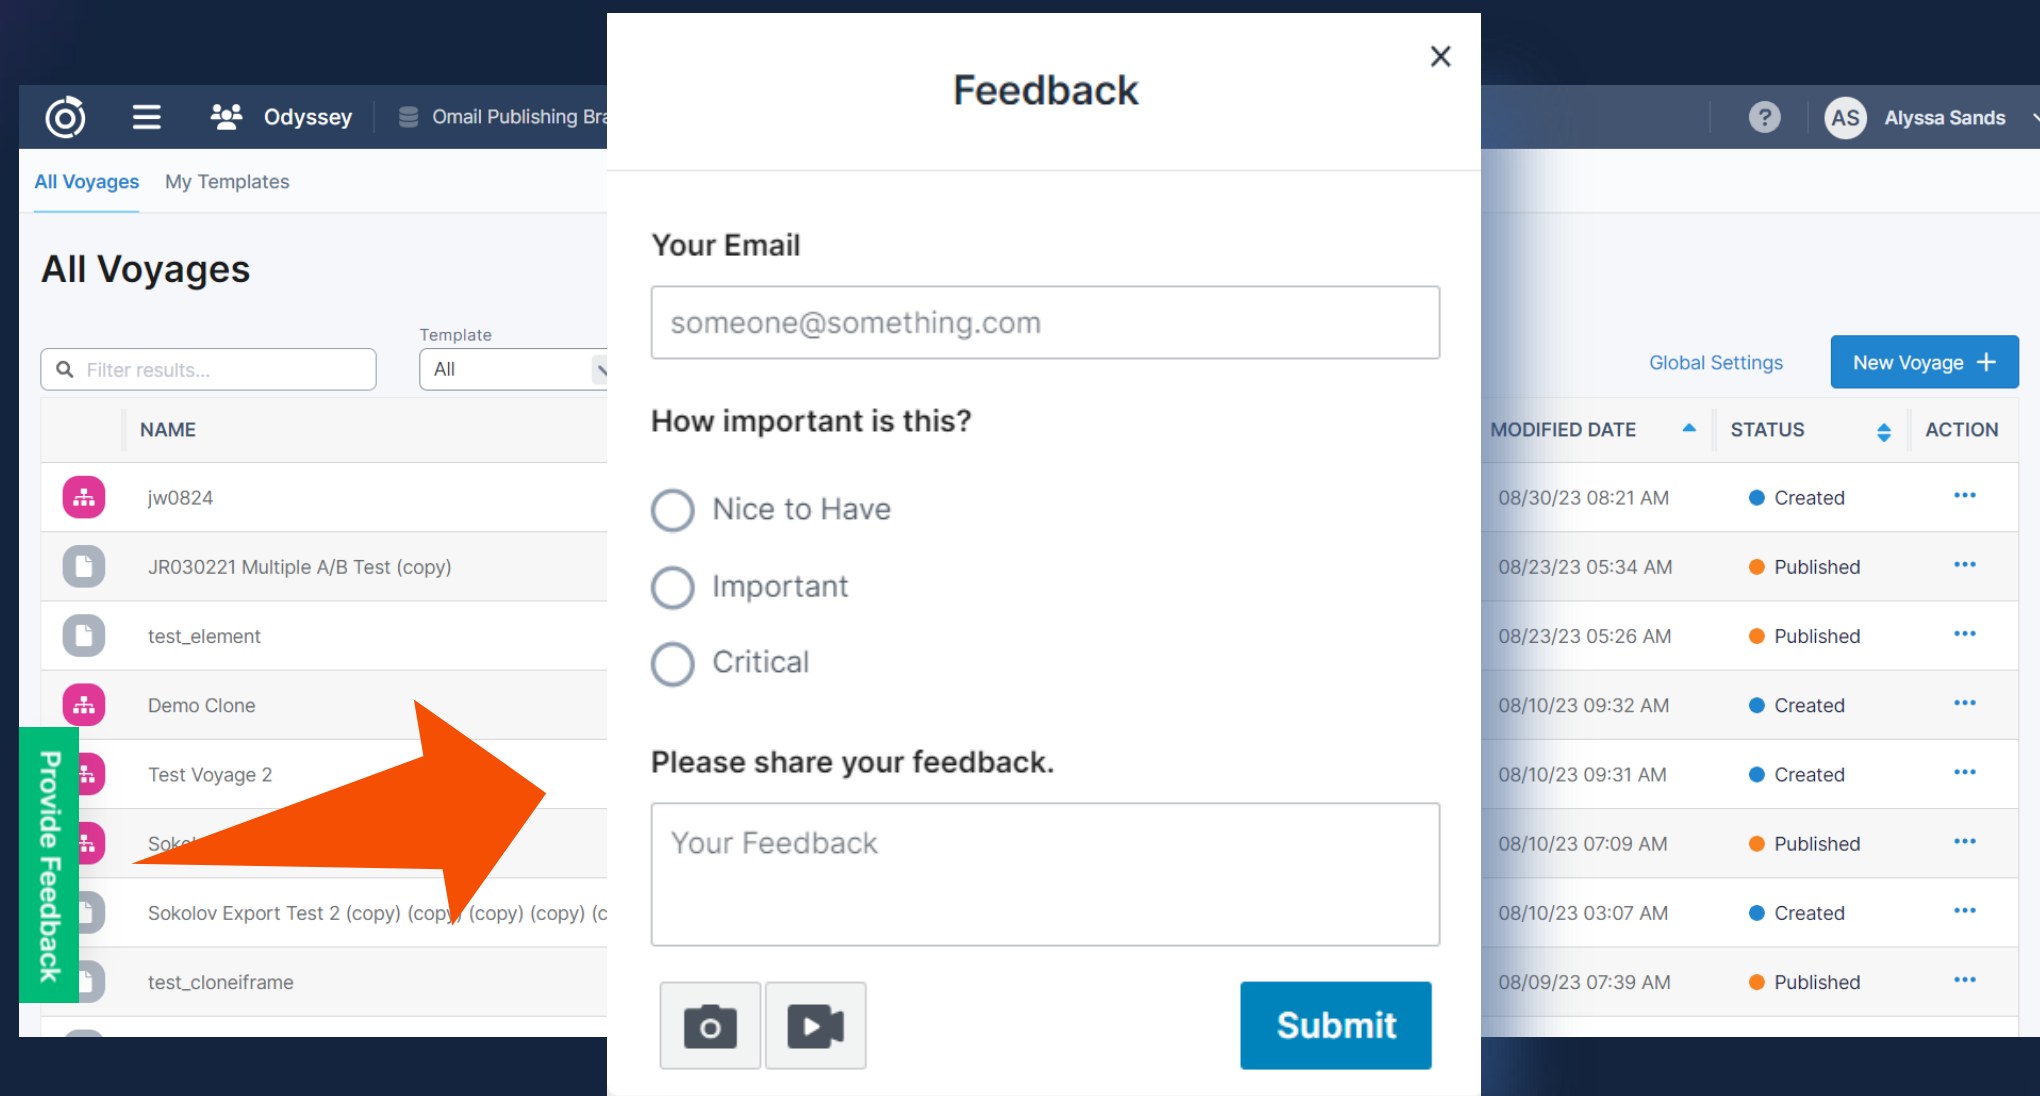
Odyssey Omail Publishing Bra

? AS Alyssa Sands

All Voyages My Templates

All Voyages

Filter results...

Template
All

Global Settings New Voyage +

| | NAME | MODIFIED DATE | STATUS | ACTION |
|---|---|---|---|---|
| | jw0824 | 08/30/23 08:21 AM | Created | ••• |
| | JR030221 Multiple A/B Test (copy) | 08/23/23 05:34 AM | Published | ••• |
| | test_element | 08/23/23 05:26 AM | Published | ••• |
| | Demo Clone | 08/10/23 09:32 AM | Created | ••• |
| | Test Voyage 2 | 08/10/23 09:31 AM | Created | ••• |
| | Sok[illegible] | 08/10/23 07:09 AM | Published | ••• |
| | Sokolov Export Test 2 (copy) (cop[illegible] (copy) (copy) (c | 08/10/23 03:07 AM | Created | ••• |
| | test_cloneiframe | 08/09/23 07:39 AM | Published | ••• |

Provide Feedback

Feedback

×

Your Email

someone@something.com

How important is this?

Nice to Have

Important

Critical

Please share your feedback.

Your Feedback

Submit